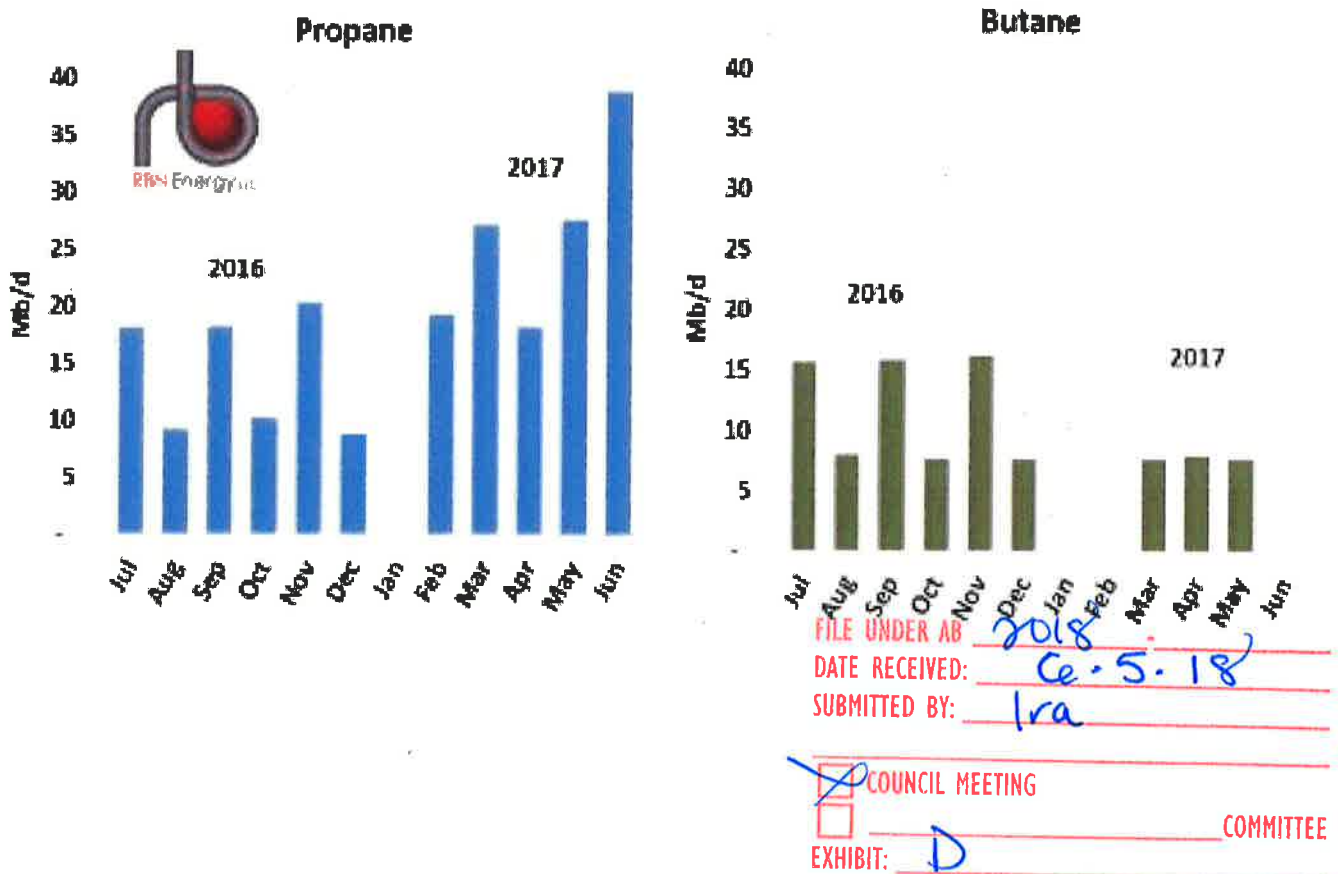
Propane

RBN Energy llc

40
35
30
25
20
15
10
5
-

Mb/d

2016

2017

Jul Aug Sep Oct Nov Dec Jan Feb Mar Apr May Jun

Butane

40
35
30
25
20
15
10
5
-

Mb/d

2016

2017

Jul Aug Sep Oct Nov Dec Jan Feb Mar Apr May Jun

FILE UNDER AB 2018
DATE RECEIVED: 6.5.18
SUBMITTED BY: Ira

☒ COUNCIL MEETING
☐ COMMITTEE
EXHIBIT: D